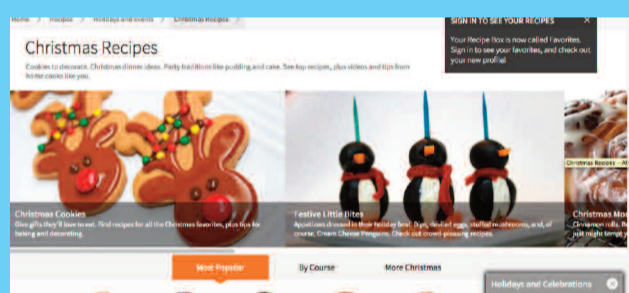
Home > Recipes > Holidays and Events > Christmas Recipes

SIGN IN TO SEE YOUR RECIPES ×

Your Recipe Box is now called Favorites. Sign in to see your favorites, and check out your new profile!

Christmas Recipes

Cookies to decorate. Christmas dinner ideas. Party traditions like pudding and cake. See top recipes, plus videos and tips from home cooks like you.

Christmas Cookies
Give gifts they'll love to eat. Find recipes for all the Christmas favorites, plus tips for baking and decorating.

Festive Little Bites
Appetizers dressed in their holiday best: Dips, deviled eggs, stuffed mushrooms, and, of course, Cream Cheese Penguins. Check out crowd-pleasing recipes.

Christmas Recipes — A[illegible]

Christmas Mo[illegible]
Cinnamon rolls, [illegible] just might tempt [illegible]

Most Popular

By Course

More Christmas

Holidays and Celebrations ×